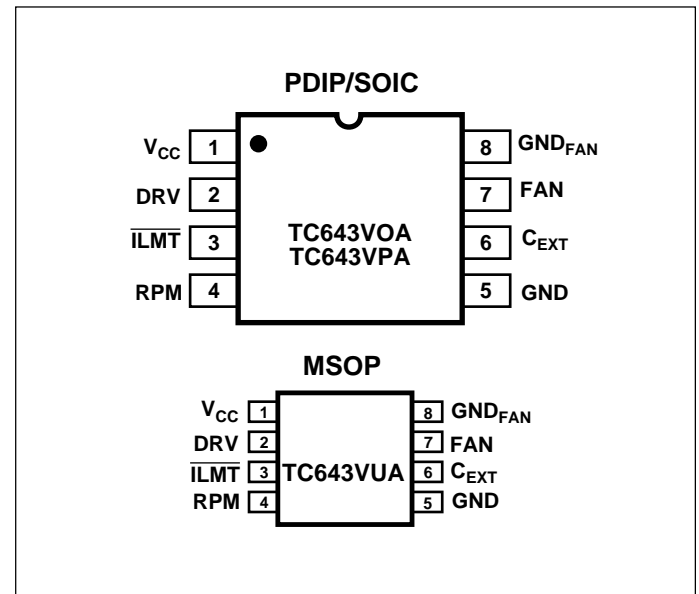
PDIP/SOIC

$V_{CC}$ 1
DRV 2
$\overline{ILMT}$ 3
RPM 4

TC643VOA
TC643VPA

8 $GND_{FAN}$
7 FAN
6 $C_{EXT}$
5 GND

MSOP

$V_{CC}$ 1
DRV 2
$\overline{ILMT}$ 3
RPM 4

TC643VUA

8 $GND_{FAN}$
7 FAN
6 $C_{EXT}$
5 GND